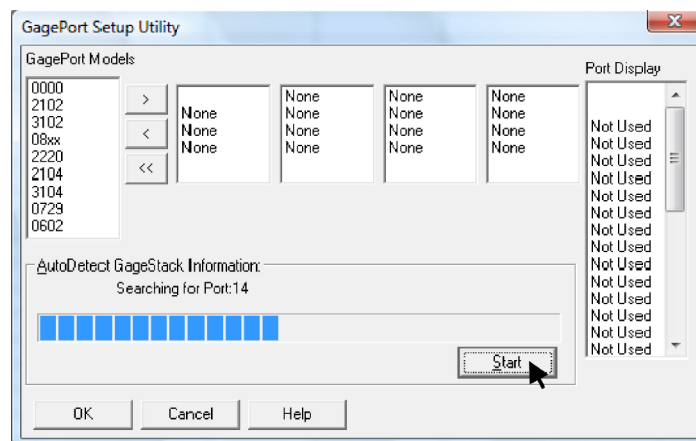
GagePort Setup Utility

GagePort Models

0000
2102
3102
08xx
2220
2104
3104
0729
0602

>
<
<<

None
None
None

None
None
None
None

None
None
None
None

None
None
None
None

Port Display

Not Used
Not Used
Not Used
Not Used
Not Used
Not Used
Not Used
Not Used
Not Used
Not Used
Not Used
Not Used
Not Used
Not Used

AutoDetect GageStack Information:
Searching for Port:14

Start

OK
Cancel
Help